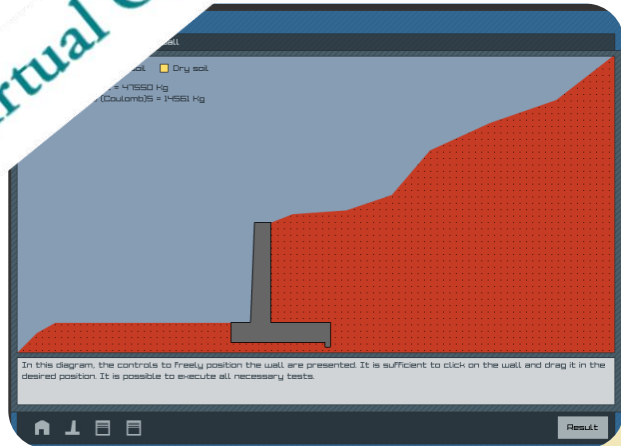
rtual C

all

oil Dry soil

= 47550 Kg

(Coulomb)S = 14561 Kg

In this diagram, the controls to freely position the wall are presented. It is sufficient to click on the wall and drag it in the desired position. It is possible to execute all necessary tests.

Result